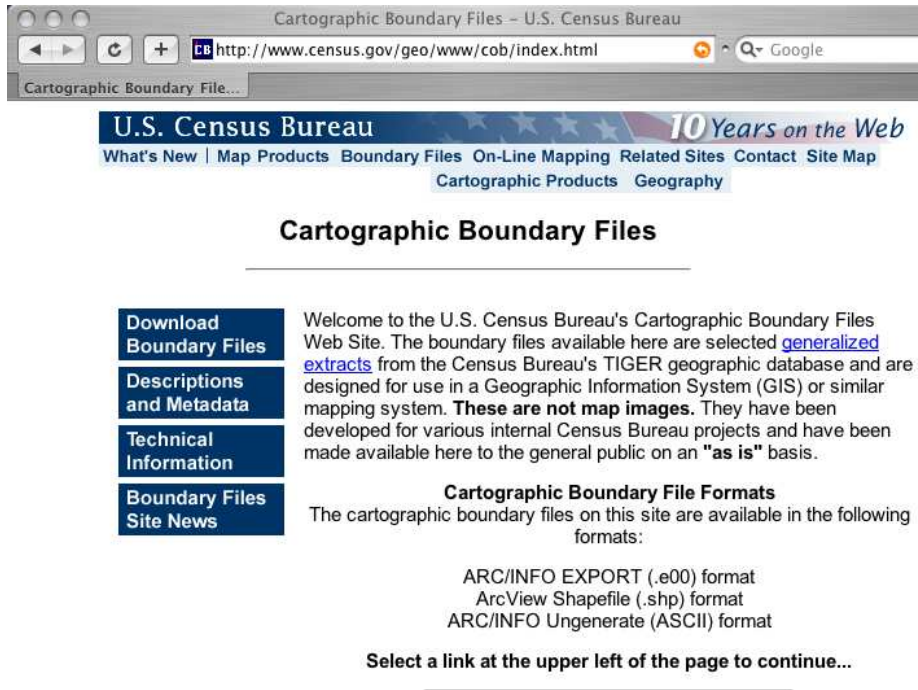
Cartographic Boundary Files – U.S. Census Bureau

CB http://www.census.gov/geo/www/cob/index.html

Q- Google

Cartographic Boundary File...

U.S. Census Bureau

10 Years on the Web

What's New | Map Products Boundary Files On-Line Mapping Related Sites Contact Site Map

Cartographic Products Geography

Cartographic Boundary Files

Download Boundary Files

Descriptions and Metadata

Technical Information

Boundary Files Site News

Welcome to the U.S. Census Bureau's Cartographic Boundary Files Web Site. The boundary files available here are selected generalized extracts from the Census Bureau's TIGER geographic database and are designed for use in a Geographic Information System (GIS) or similar mapping system. **These are not map images.** They have been developed for various internal Census Bureau projects and have been made available here to the general public on an **"as is"** basis.

**Cartographic Boundary File Formats**
The cartographic boundary files on this site are available in the following formats:

ARC/INFO EXPORT (.e00) format
ArcView Shapefile (.shp) format
ARC/INFO Ungenerate (ASCII) format

**Select a link at the upper left of the page to continue...**